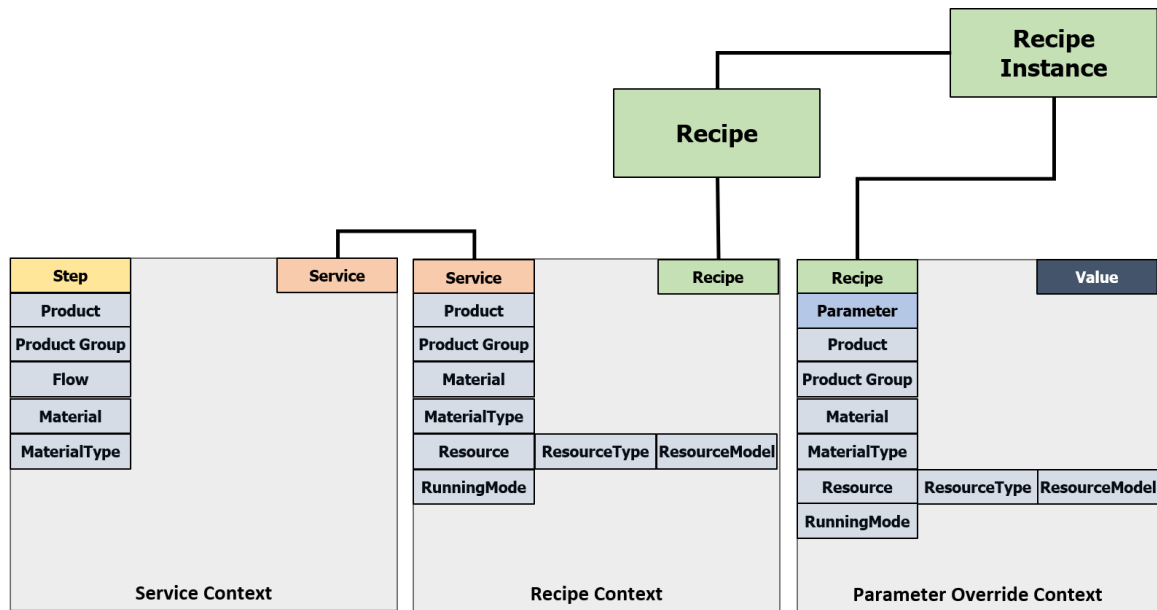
Recipe Instance

Recipe

Step
Product
Product Group
Flow
Material
MaterialType

Service

Service Context

Service
Product
Product Group
Material
MaterialType
Resource
ResourceType
ResourceModel
RunningMode

Recipe

Recipe Context

Recipe
Parameter
Product
Product Group
Material
MaterialType
Resource
ResourceType
ResourceModel
RunningMode

Value

Parameter Override Context